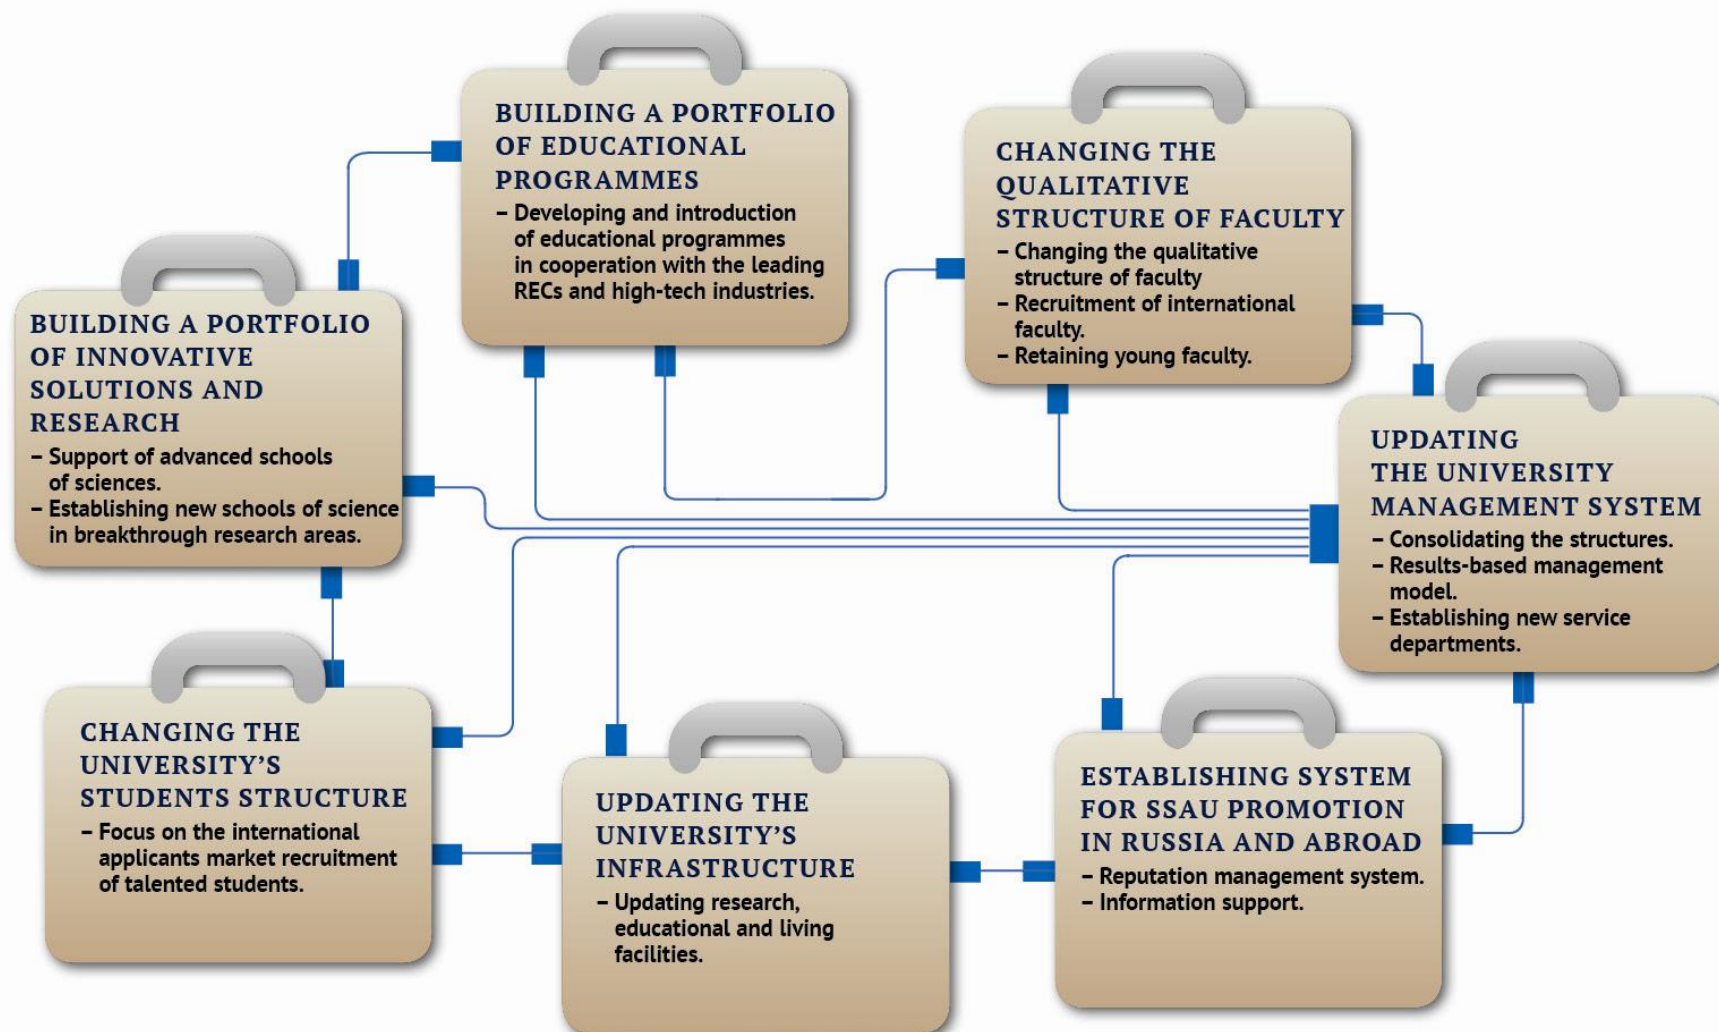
BUILDING A PORTFOLIO OF EDUCATIONAL PROGRAMMES
– Developing and introduction of educational programmes in cooperation with the leading RECs and high-tech industries.

CHANGING THE QUALITATIVE STRUCTURE OF FACULTY
– Changing the qualitative structure of faculty
– Recruitment of international faculty.
– Retaining young faculty.

BUILDING A PORTFOLIO OF INNOVATIVE SOLUTIONS AND RESEARCH
– Support of advanced schools of sciences.
– Establishing new schools of science in breakthrough research areas.

UPDATING THE UNIVERSITY MANAGEMENT SYSTEM
– Consolidating the structures.
– Results-based management model.
– Establishing new service departments.

CHANGING THE UNIVERSITY'S STUDENTS STRUCTURE
– Focus on the international applicants market recruitment of talented students.

UPDATING THE UNIVERSITY'S INFRASTRUCTURE
– Updating research, educational and living facilities.

ESTABLISHING SYSTEM FOR SSAU PROMOTION IN RUSSIA AND ABROAD
– Reputation management system.
– Information support.